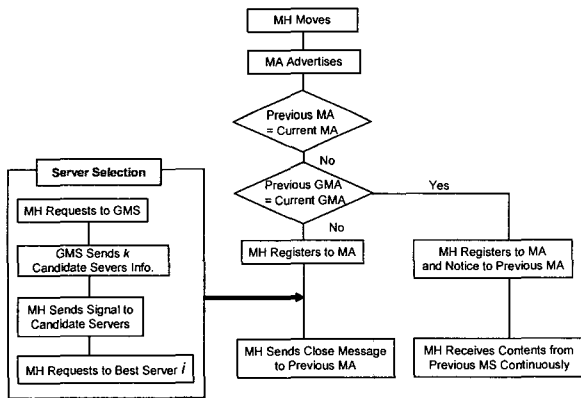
MH Moves

MA Advertises

Previous MA = Current MA

No

Previous GMA = Current GMA

Yes

No

Server Selection

MH Requests to GMS

GMS Sends $k$ Candidate Severs Info.

MH Sends Signal to Candidate Servers

MH Requests to Best Server $i$

MH Registers to MA

MH Registers to MA and Notice to Previous MA

MH Sends Close Message to Previous MA

MH Receives Contents from Previous MS Continuously